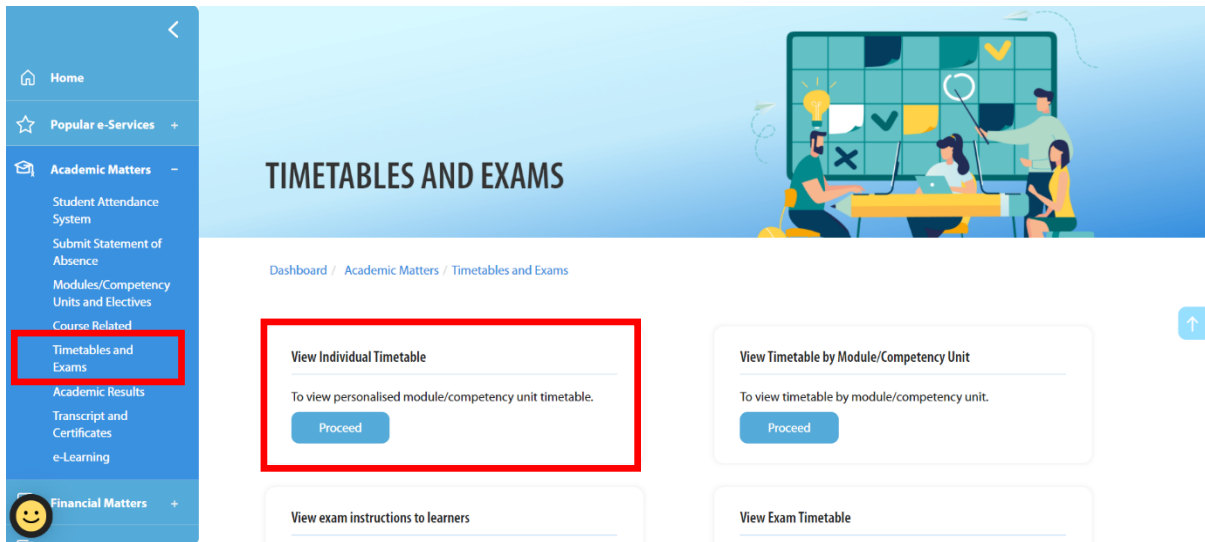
Home

Popular e-Services +

Academic Matters −

Student Attendance System

Submit Statement of Absence

Modules/Competency Units and Electives

Course Related

Timetables and Exams

Academic Results

Transcript and Certificates

e-Learning

Financial Matters +

TIMETABLES AND EXAMS

Dashboard / Academic Matters / Timetables and Exams

View Individual Timetable

To view personalised module/competency unit timetable.

Proceed

View Timetable by Module/Competency Unit

To view timetable by module/competency unit.

Proceed

View exam instructions to learners

View Exam Timetable